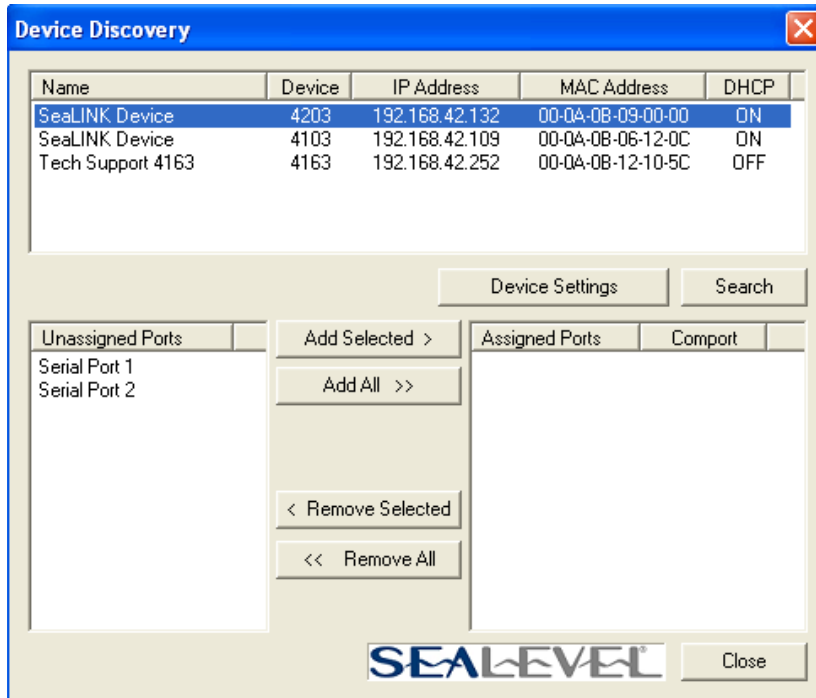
Device Discovery

| Name | Device | IP Address | MAC Address | DHCP |
|---|---|---|---|---|
| SeaLINK Device | 4203 | 192.168.42.132 | 00-0A-0B-09-00-00 | ON |
| SeaLINK Device | 4103 | 192.168.42.109 | 00-0A-0B-06-12-0C | ON |
| Tech Support 4163 | 4163 | 192.168.42.252 | 00-0A-0B-12-10-5C | OFF |

Device Settings
Search

Unassigned Ports
Serial Port 1
Serial Port 2

Add Selected >
Add All >>
< Remove Selected
<< Remove All

Assigned Ports
Comport

SEALEVEL
Close